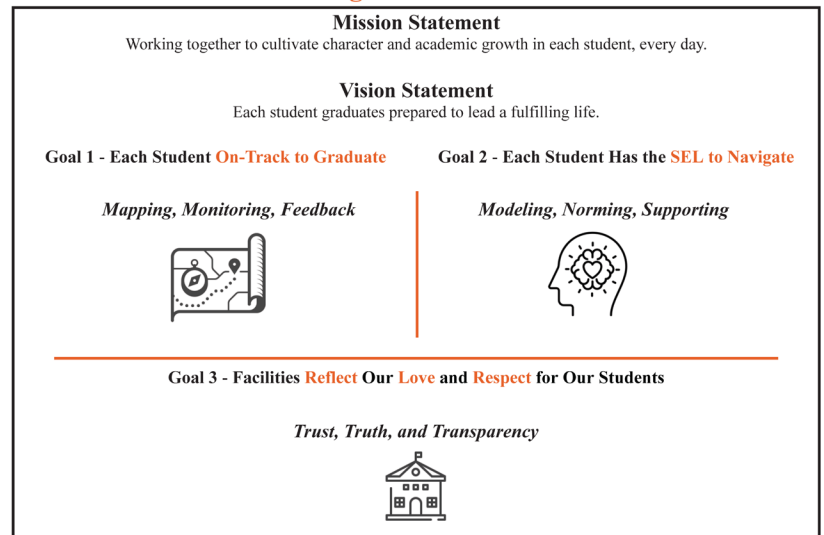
Mission Statement

Working together to cultivate character and academic growth in each student, every day.

Vision Statement

Each student graduates prepared to lead a fulfilling life.

Goal 1 - Each Student On-Track to Graduate

Mapping, Monitoring, Feedback

Goal 2 - Each Student Has the SEL to Navigate

Modeling, Norming, Supporting

Goal 3 - Facilities Reflect Our Love and Respect for Our Students

Trust, Truth, and Transparency